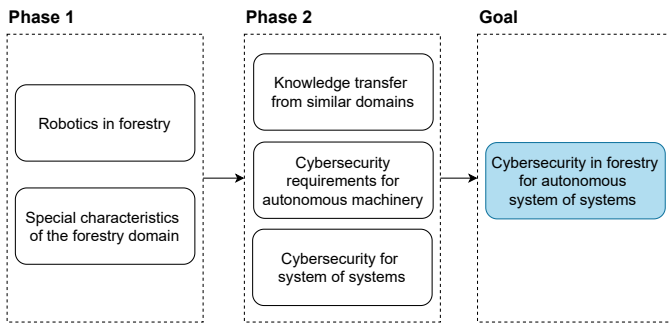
Phase 1

Robotics in forestry

Special characteristics of the forestry domain

Phase 2

Knowledge transfer from similar domains

Cybersecurity requirements for autonomous machinery

Cybersecurity for system of systems

Goal

Cybersecurity in forestry for autonomous system of systems